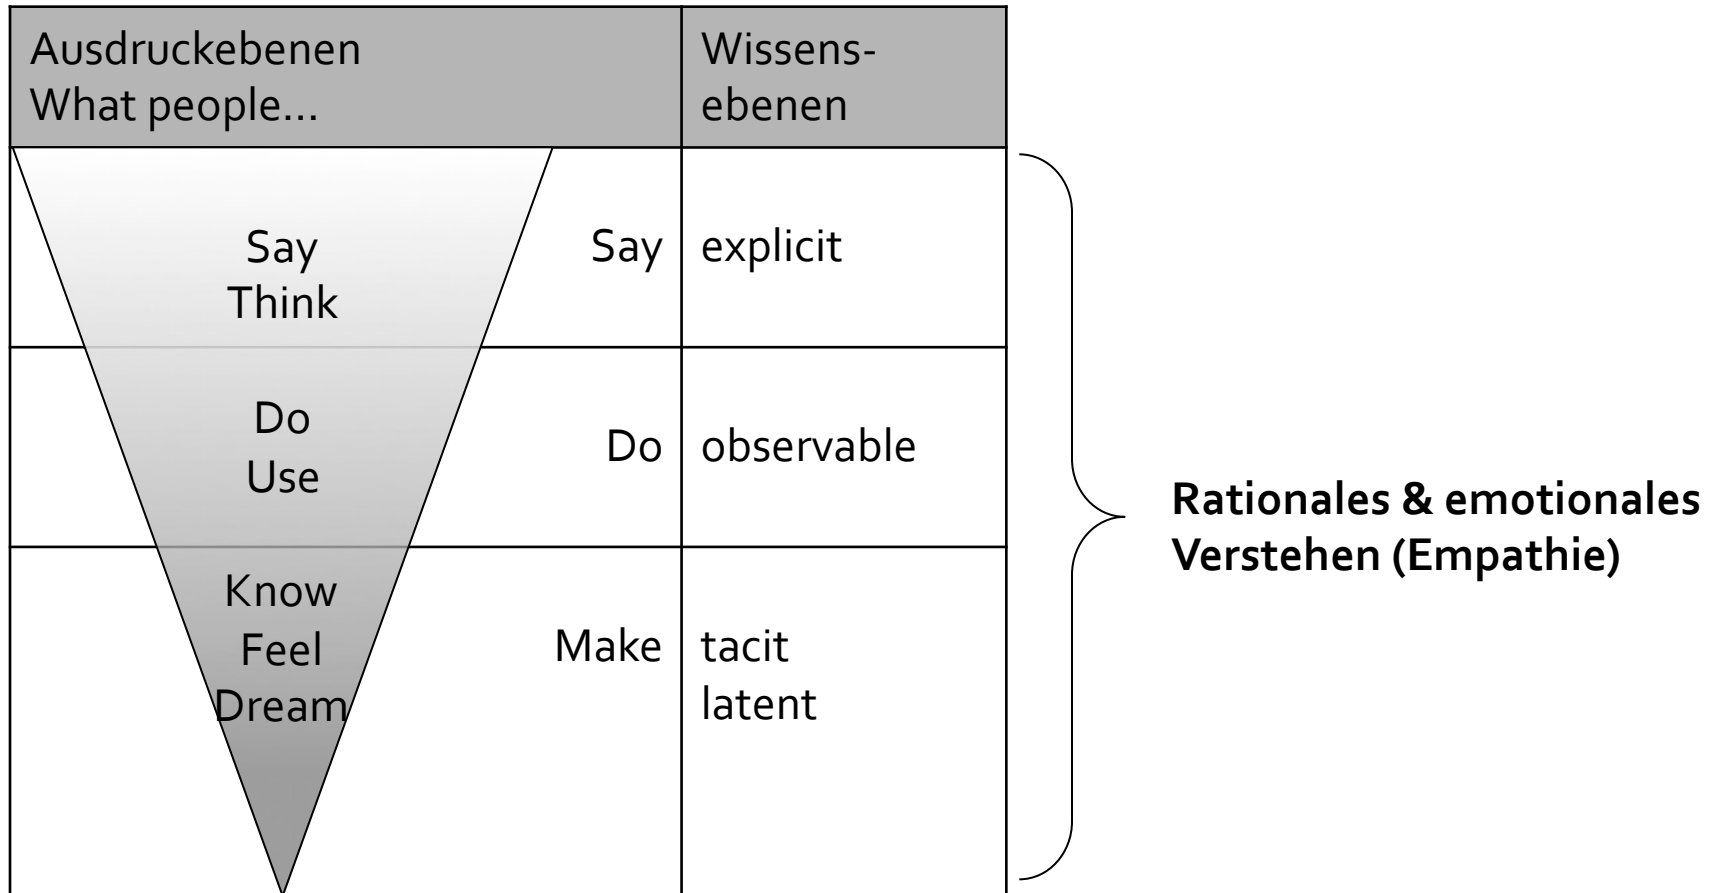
| Ausdruckebenen What people... | | Wissens-ebenen |
|---|---|---|
| Say Think | Say | explicit |
| Do Use | Do | observable |
| Know Feel Dream | Make | tacit latent |

**Rationales & emotionales Verstehen (Empathie)**